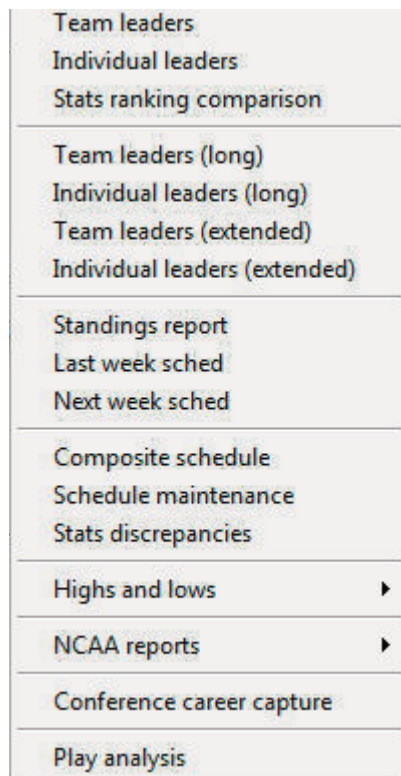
Team leaders
Individual leaders
Stats ranking comparison

Team leaders (long)
Individual leaders (long)
Team leaders (extended)
Individual leaders (extended)

Standings report
Last week sched
Next week sched

Composite schedule
Schedule maintenance
Stats discrepancies

Highs and lows

NCAA reports

Conference career capture

Play analysis